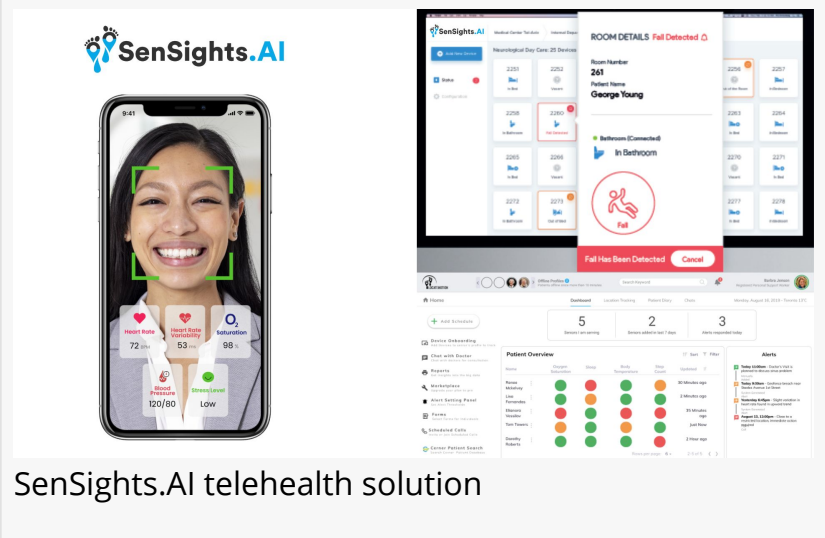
SenSights.AI

9:41

Heart Rate
72 bpm

Heart Rate Variability
53 ms

$O_2$ Saturation
98 %

Blood Pressure
120/80

Stress Level
Low

Neurological Day Care: 25 Devices

+ Add New Device

Status

Configuration

2251
In Bed

2252
Vacant

2256
Out of the Room

2257
In Bed

2258
In Bathroom

2260
Fall Detected

2263
In Bed

2264
In Bed

2265
In Bed

2266
Vacant

2270
Vacant

2271
In Bed

2272
In Bed

2273
Out of Bed

2277
In Bed

2278
In Bathroom

ROOM DETAILS Fall Detected

Room Number
261

Patient Name
George Young

Bathroom (Connected)

In Bathroom

Fall

Fall Has Been Detected

Cancel

Home

Dashboard

5

2

3

Add Schedule

Device Onboarding

Chat with Doctor

Reports

Workplace

Alert Setting Panel

Forms

Scheduled Calls

Patient Overview

Alerts

SenSights.AI telehealth solution